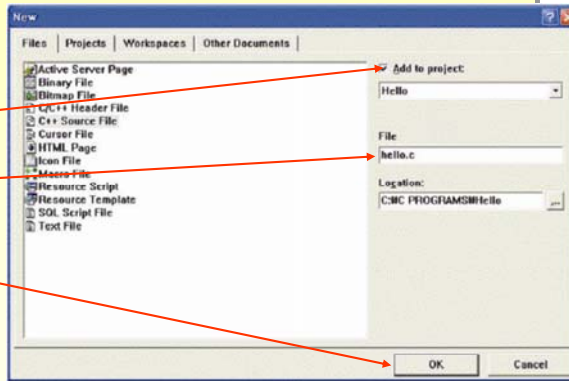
New

Files | Projects | Workspaces | Other Documents

Active Server Page
Binary File
Bitmap File
C/C++ Header File
C++ Source File
Cursor File
HTML Page
Icon File
Macro File
Resource Script
Resource Template
SQL Script File
Text File

Add to project:
Hello
File
hello.c
Location:
C:\IC PROGRAMS\Hello
...

OK
Cancel